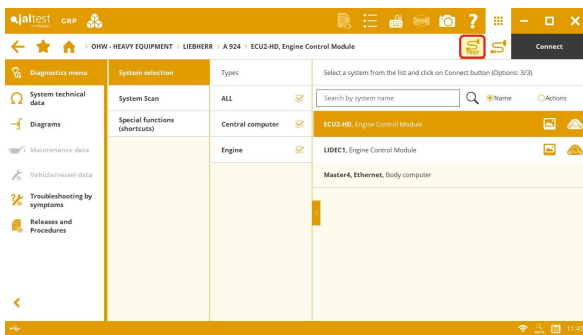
jaltest GRP

OHW - HEAVY EQUIPMENT > LIEBHERR > A 924 > ECU2-HD, Engine Control Module

TEST

Connect

Diagnostics menu

System technical data

Diagrams

Maintenance data

Vehicle/vessel data

Troubleshooting by symptoms

Releases and Procedures

System selection

System Scan

Special functions (shortcuts)

Types

ALL

Central computer

Engine

Select a system from the list and click on Connect button (Options: 3/3)

Search by system name

Name

Actions

ECU2-HD, Engine Control Module

LIDEC1, Engine Control Module

Master4, Ethernet, Body computer

11:4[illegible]